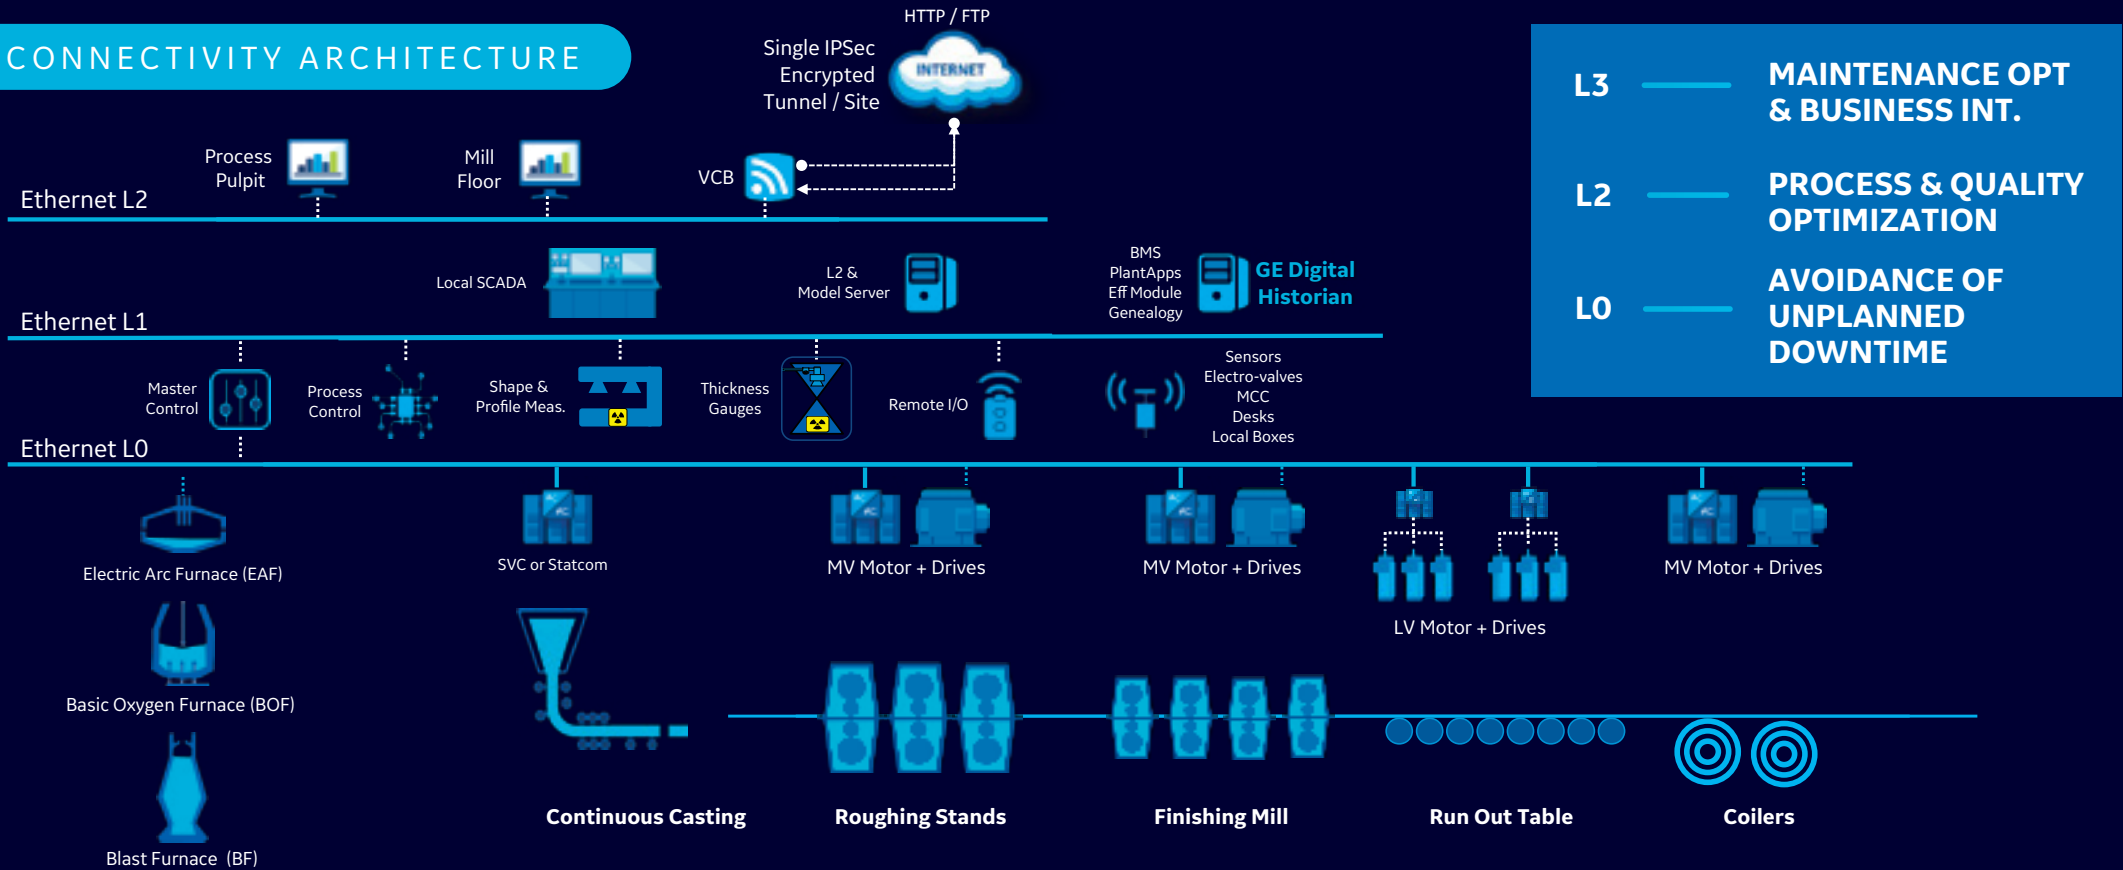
CONNECTIVITY ARCHITECTURE

HTTP / FTP

Single IPSec Encrypted Tunnel / Site

INTERNET

L3 MAINTENANCE OPT & BUSINESS INT.

L2 PROCESS & QUALITY OPTIMIZATION

L0 AVOIDANCE OF UNPLANNED DOWNTIME

Process Pulpit

Mill Floor

VCB

Ethernet L2

Local SCADA

L2 & Model Server

BMS
PlantApps
Eff Module
Genealogy

GE Digital Historian

Ethernet L1

Master Control

Process Control

Shape & Profile Meas.

Thickness Gauges

Remote I/O

Sensors
Electro-valves
MCC
Desks
Local Boxes

Ethernet L0

Electric Arc Furnace (EAF)

SVC or Statcom

MV Motor + Drives

MV Motor + Drives

LV Motor + Drives

MV Motor + Drives

Basic Oxygen Furnace (BOF)

Blast Furnace (BF)

Continuous Casting

Roughing Stands

Finishing Mill

Run Out Table

Coilers